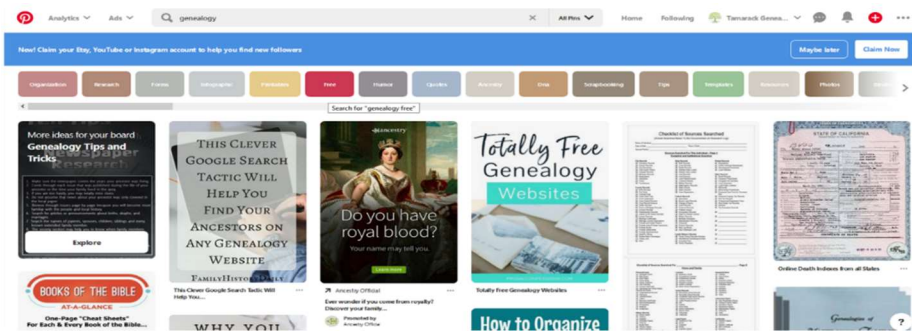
Analytics Ads genealogy All Pins Home Following Tamarack Genea...

New! Claim your Etsy, YouTube or Instagram account to help you find new followers

Maybe later Claim Now

Organization Research Forms Infographic Printables Free Humor Quotes Ancestry Dna Scrapbooking Tips Templates Resources Photos

Search for "genealogy free"

More ideas for your board Genealogy Tips and Tricks

Newspaper Research

Explore

This Clever Google Search Tactic Will Help You Find Your Ancestors on Any Genealogy Website

FamilyHistoryDaily

This Clever Google Search Tactic Will Help You...

ancestry

Do you have royal blood?

Your name may tell you.

Learn more

Ancestry Official

Ever wonder if you come from royalty? Discover your family...

Promoted by Ancestry Official

Totally Free Genealogy Websites

Totally Free Genealogy Websites

Checklist of Sources Searched

STATE OF CALIFORNIA

Online Death Indexes from all States

BOOKS OF THE BIBLE AT-A-GLANCE

One-Page "Cheat Sheets" For Each & Every Book of the Bible...

WHY YOU

How to Organize

?